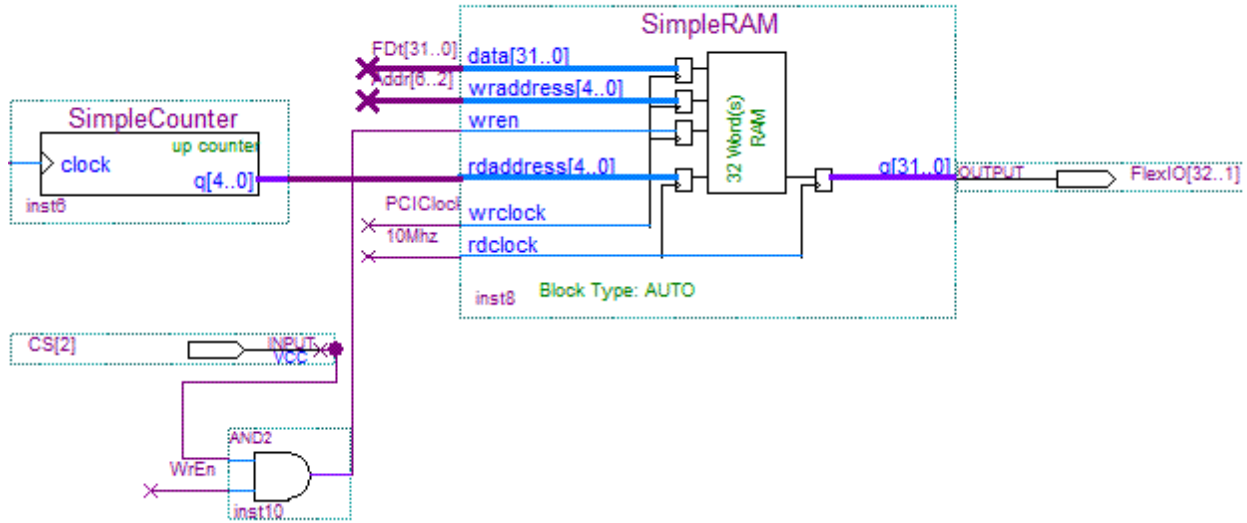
SimpleRAM

FDt[31..0]
data[31..0]
Addr[6..2]
wraddress[4..0]
wren

SimpleCounter
clock
up counter
q[4..0]
inst6

rdaddress[4..0]
32 Word(s) RAM
q[31..0]
OUTPUT
FlexIO[32..1]

PCIClock
wrclock
10Mhz
rdclock

inst8
Block Type: AUTO

CS[2]
INPUT
VCC

AND2
WrEn
inst10